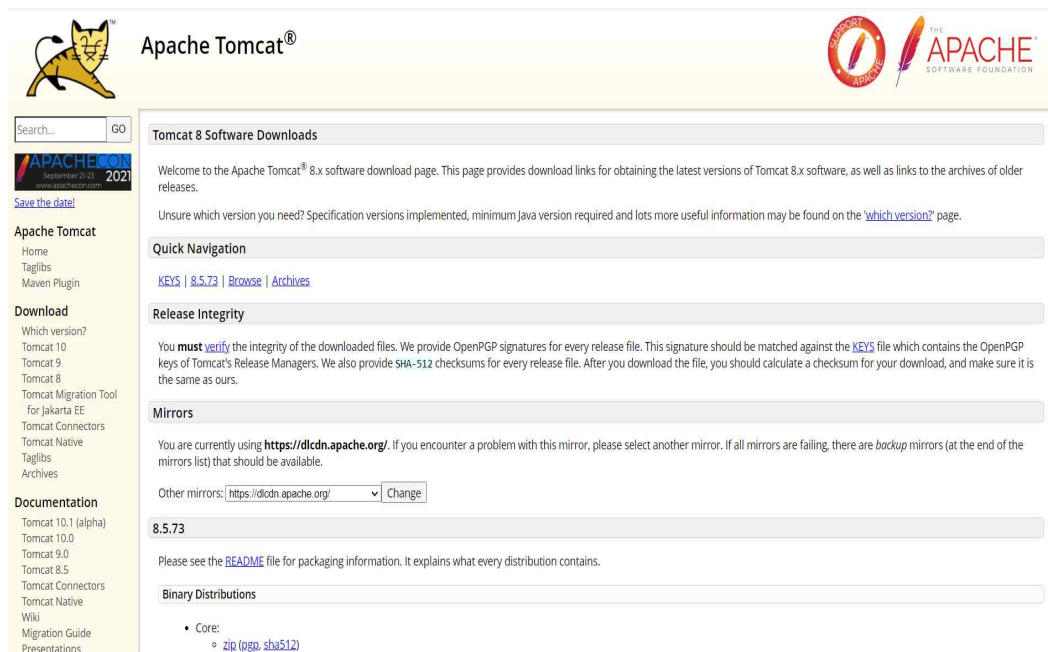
Apache Tomcat®

SUPPORT APACHE

THE APACHE SOFTWARE FOUNDATION

Search... GO

APACHECON September 21-23 2021 www.apachecon.com

Save the date!

Apache Tomcat
Home
Taglibs
Maven Plugin

Download
Which version?
Tomcat 10
Tomcat 9
Tomcat 8
Tomcat Migration Tool for Jakarta EE
Tomcat Connectors
Tomcat Native
Taglibs
Archives

Documentation
Tomcat 10.1 (alpha)
Tomcat 10.0
Tomcat 9.0
Tomcat 8.5
Tomcat Connectors
Tomcat Native
Wiki
Migration Guide
Presentations

Tomcat 8 Software Downloads

Welcome to the Apache Tomcat® 8.x software download page. This page provides download links for obtaining the latest versions of Tomcat 8.x software, as well as links to the archives of older releases.

Unsure which version you need? Specification versions implemented, minimum Java version required and lots more useful information may be found on the 'which version?' page.

Quick Navigation

KEYS | 8.5.73 | Browse | Archives

Release Integrity

You **must** verify the integrity of the downloaded files. We provide OpenPGP signatures for every release file. This signature should be matched against the KEYS file which contains the OpenPGP keys of Tomcat's Release Managers. We also provide SHA-512 checksums for every release file. After you download the file, you should calculate a checksum for your download, and make sure it is the same as ours.

Mirrors

You are currently using **https://dlcdn.apache.org/**. If you encounter a problem with this mirror, please select another mirror. If all mirrors are failing, there are *backup* mirrors (at the end of the mirrors list) that should be available.

Other mirrors: https://dlcdn.apache.org/ Change

8.5.73

Please see the README file for packaging information. It explains what every distribution contains.

Binary Distributions

• Core:
  ◦ zip (pgp, sha512)